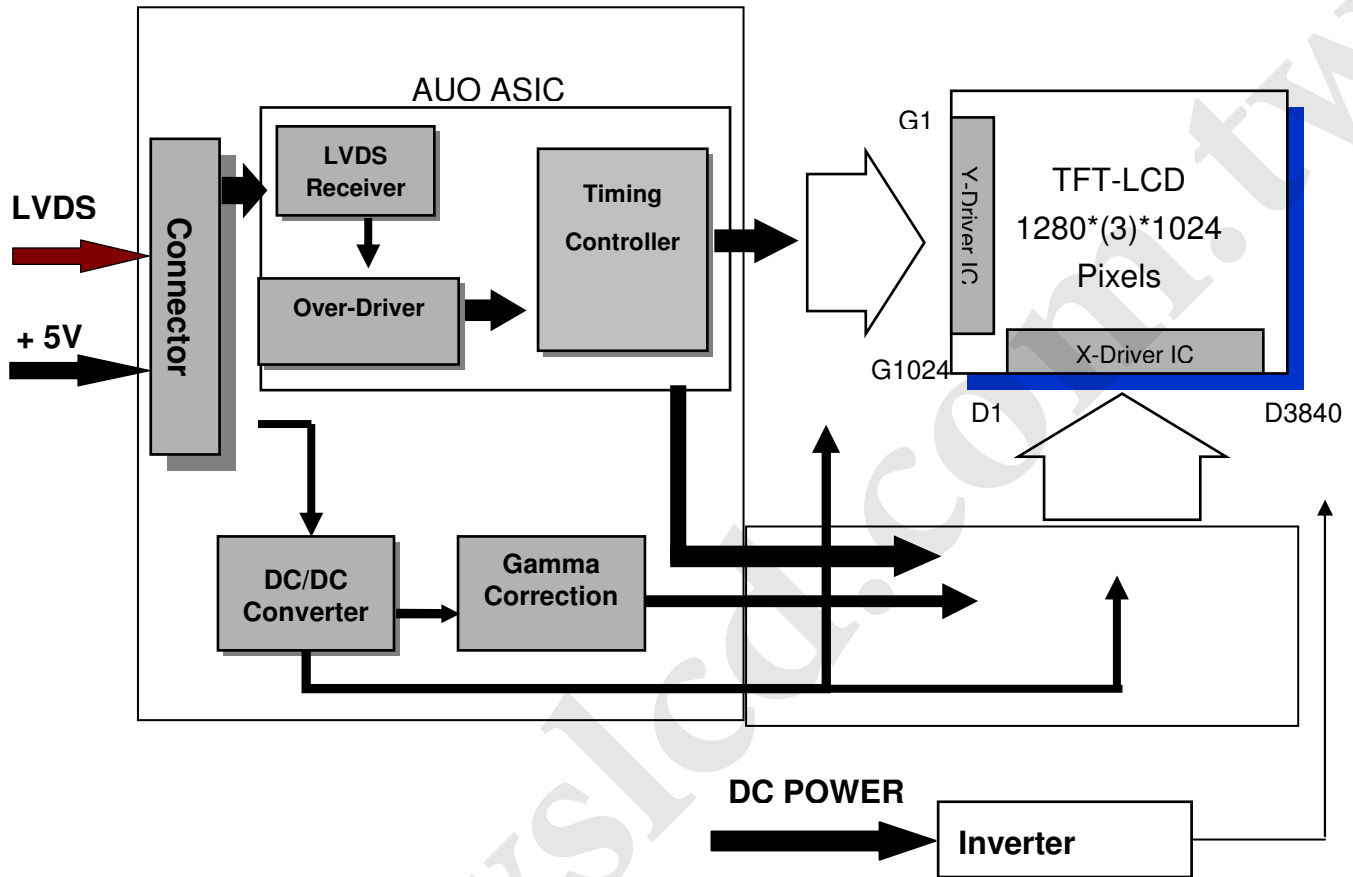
AUO ASIC

LVDS

+ 5V

Connector

LVDS Receiver

Over-Driver

Timing Controller

G1

Y-Driver IC

TFT-LCD
1280*(3)*1024
Pixels

G1024

X-Driver IC

D1

D3840

DC/DC Converter

Gamma Correction

DC POWER

Inverter

wslcd.com.tw